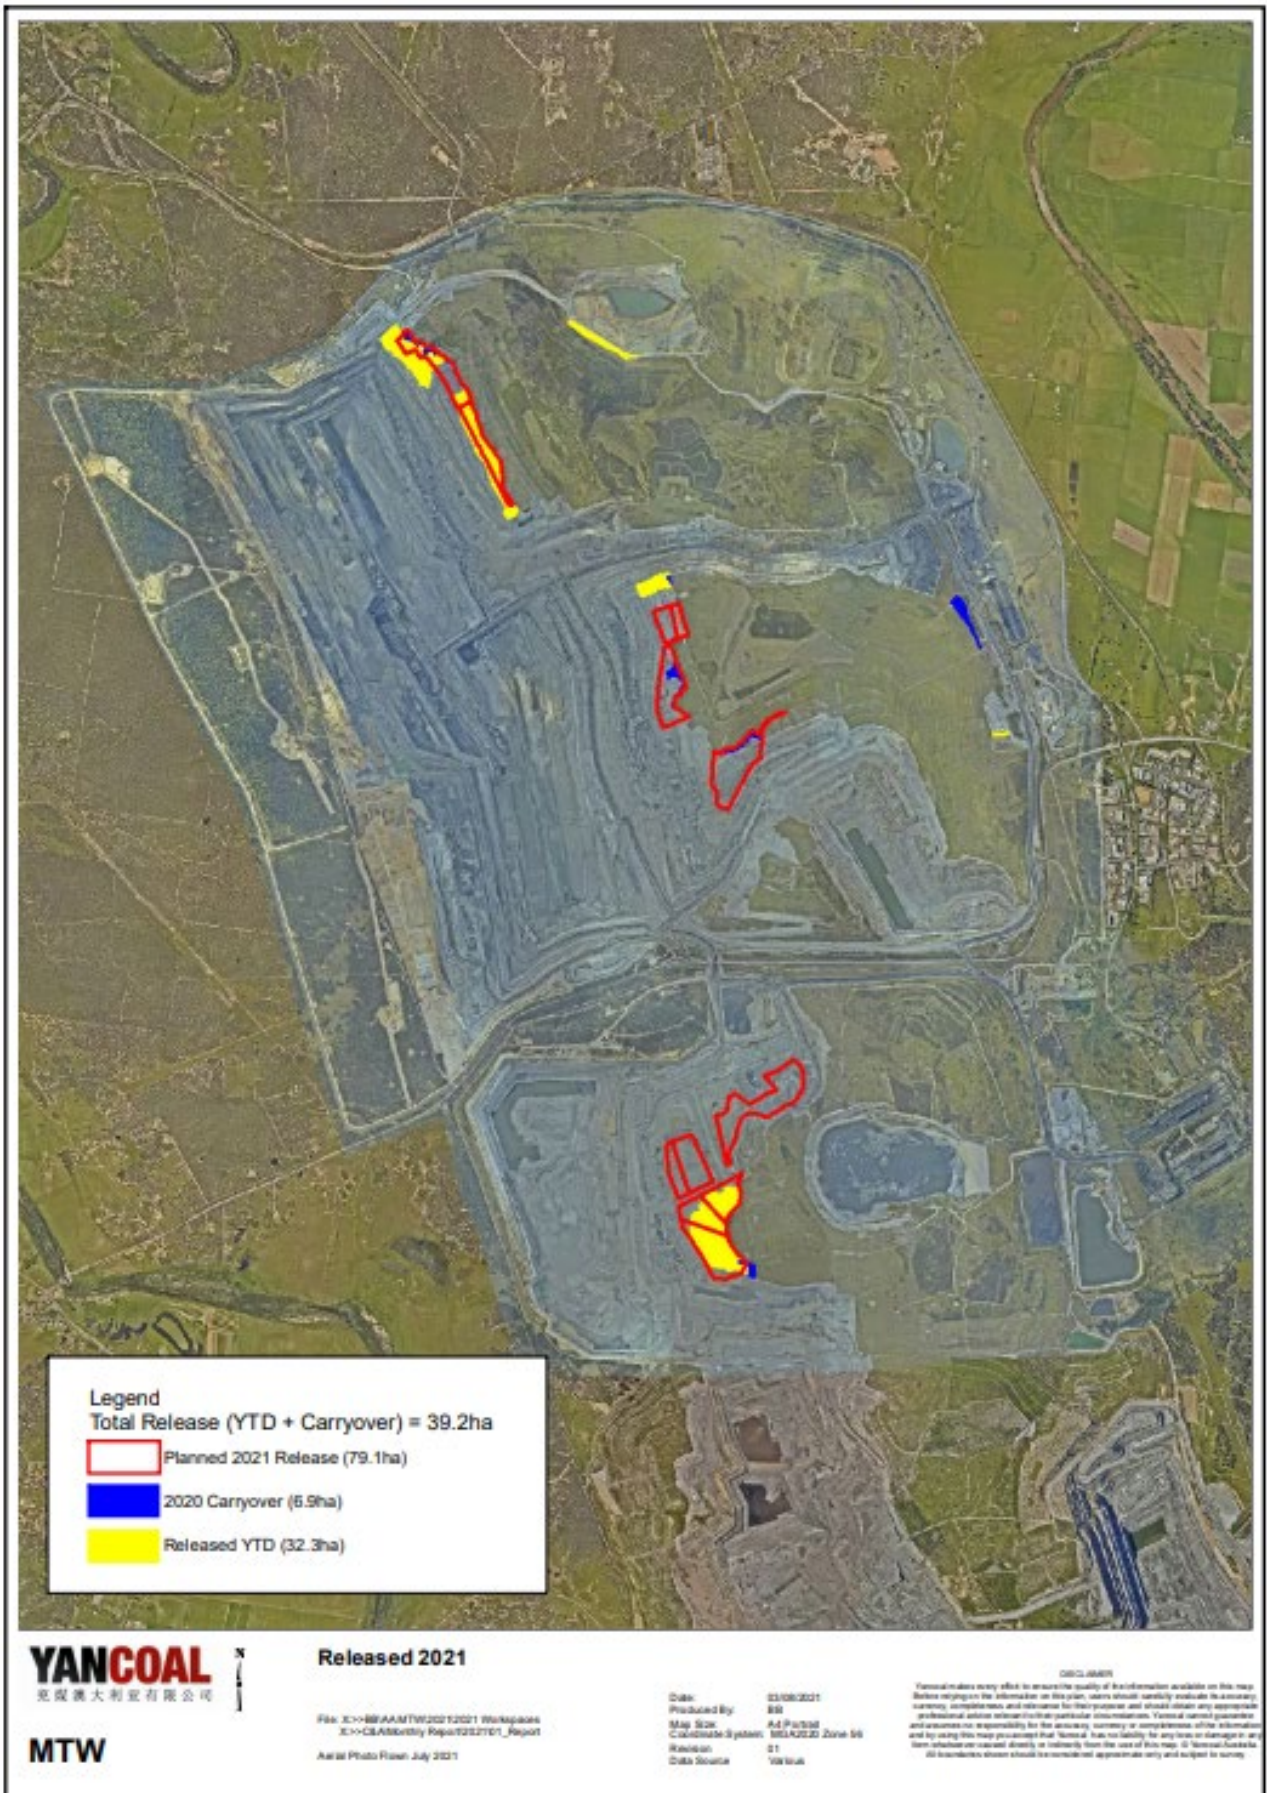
Legend
Total Release (YTD + Carryover) = 39.2ha

Planned 2021 Release (79.1ha)

2020 Carryover (6.9ha)

Released YTD (32.3ha)

YANCOAL
兖煤澳大利亚有限公司

MTW

N

Released 2021

File: X:>>BB\AAMTW\2021\2021 Workspaces
X:>>C&A\Monthly Report\202101_Report

Aerial Photo Flown July 2021

Date: 03/08/2021
Produced By: BB
Map Size: A4 Portrait
Coordinate System: MGA2020 Zone 56
Revision: 01
Data Source: Various

DISCLAIMER
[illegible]